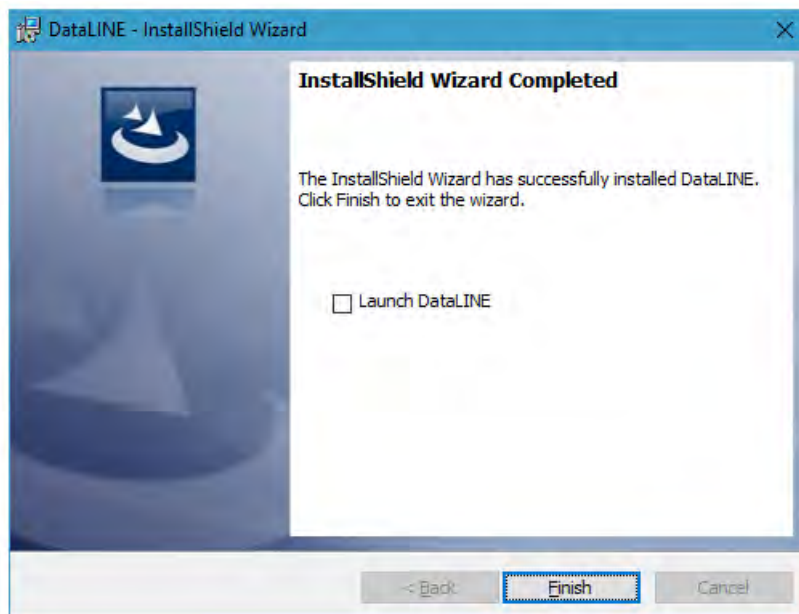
DataLINE - InstallShield Wizard

InstallShield Wizard Completed

The InstallShield Wizard has successfully installed DataLINE. Click Finish to exit the wizard.

Launch DataLINE

< Back

Finish

Cancel